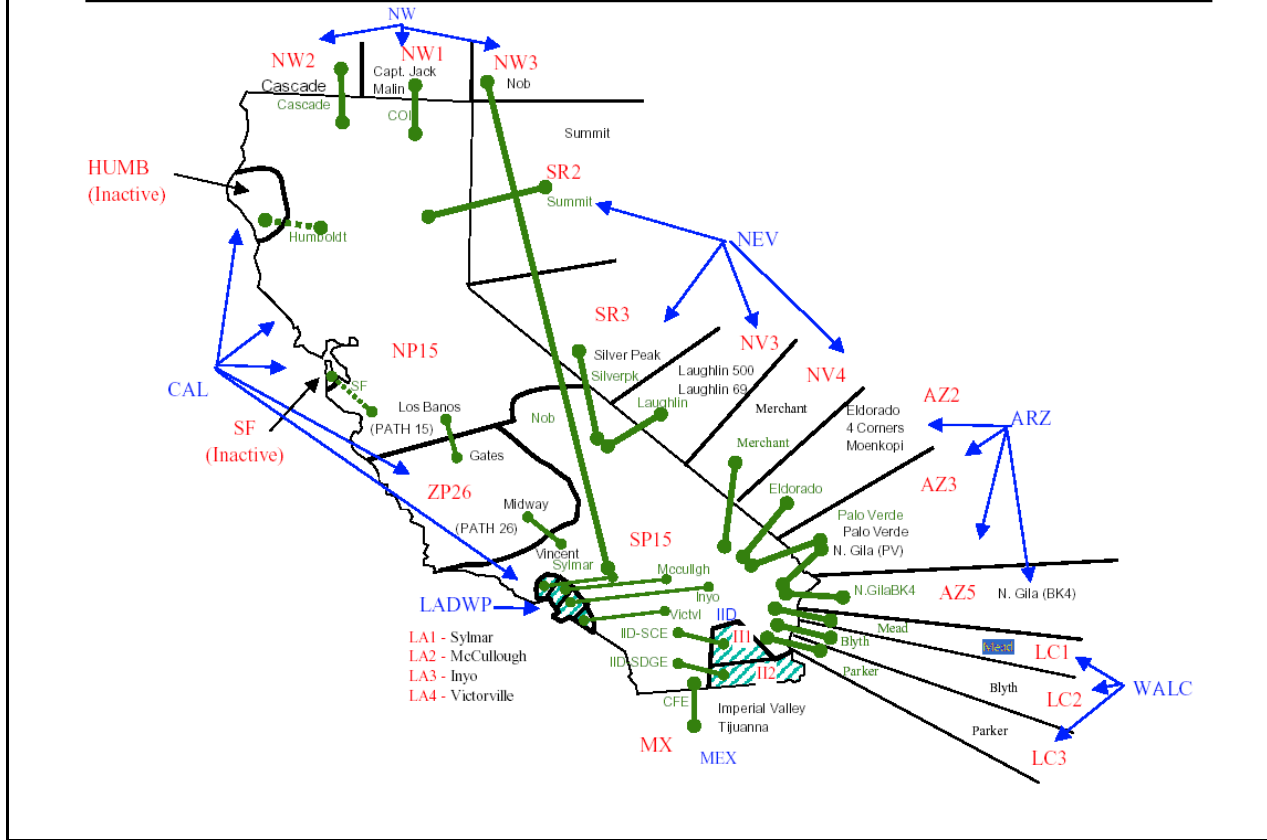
NW
NW2
NW1
NW3
Cascade
Capt. Jack
Malin
Nob
Cascade
COI
Summit
HUMB
(Inactive)
SR2
Summit
Humboldt
NEV
SR3
NV3
NV4
NP15
Silver Peak
Silverpk
Laughlin 500
Laughlin 69
CAL
SF
Los Banos
Laughlin
Merchant
Eldorado
4 Corners
Moenkopi
AZ2
ARZ
(PATH 15)
Nob
SF
(Inactive)
Gates
Merchant
AZ3
ZP26
Eldorado
Midway
(PATH 26)
Palo Verde
Palo Verde
N. Gila (PV)
SP15
Vincent
Sylmar
Mccullgh
Inyo
N.GilaBK4
AZ5
N. Gila (BK4)
LADWP
Victvl
IID
Mead
IID-SCE
II1
Blyth
Mead
LC1
LA1 - Sylmar
LA2 - McCullough
LA3 - Inyo
LA4 - Victorville
IID-SDGE
II2
Parker
Blyth
LC2
WALC
CFE
Imperial Valley
Tijuanna
Parker
MX
MEX
LC3